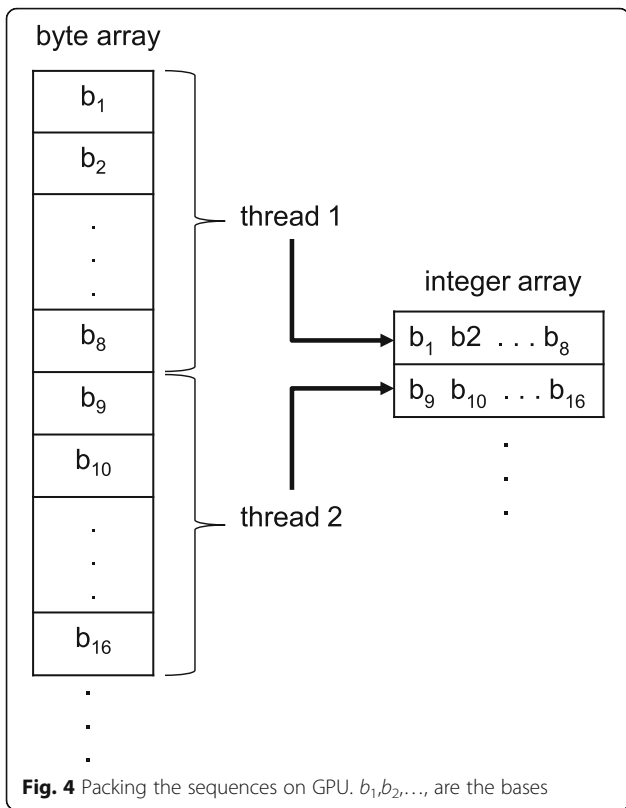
byte array

$b_1$

$b_2$

.
.
.

$b_8$

$b_9$

$b_{10}$

.
.
.

$b_{16}$

.
.
.

thread 1

thread 2

integer array

$b_1$ b2 . . . $b_8$

$b_9$ $b_{10}$ . . . $b_{16}$

.
.
.

**Fig. 4** Packing the sequences on GPU. $b_1$,$b_2$,…, are the bases